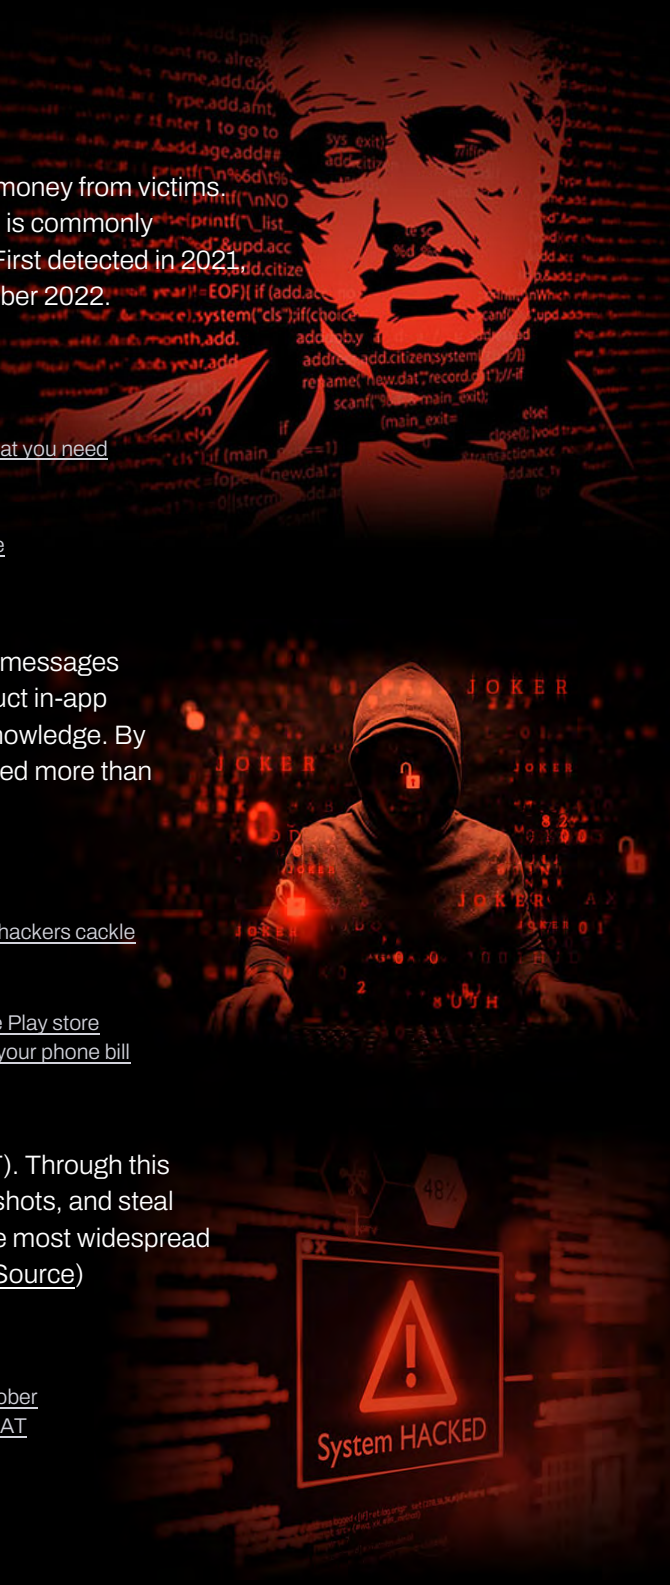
money from victims. is commonly First detected in 2021, ber 2022.

at you need

e

messages uct in-app nowledge. By ed more than

hackers cackle

e Play store your phone bill

). Through this shots, and steal e most widespread Source)

ober AT

JOKER

JOKER

JOKER

JOKER

JOKER

48%

System HACKED